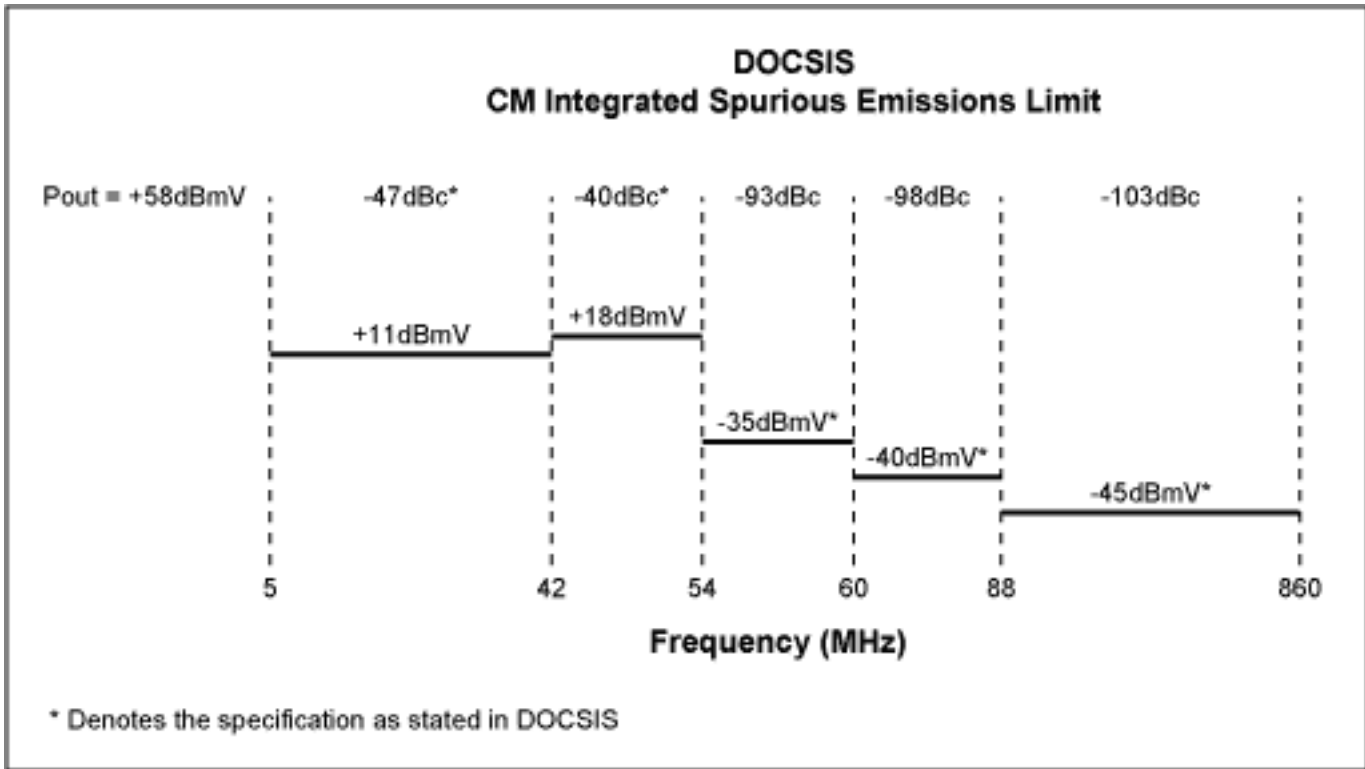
DOCSIS
CM Integrated Spurious Emissions Limit

Pout = +58dBmV

-47dBc*

-40dBc*

-93dBc

-98dBc

-103dBc

+11dBmV

+18dBmV

-35dBmV*

-40dBmV*

-45dBmV*

5

42

54

60

88

860

Frequency (MHz)

* Denotes the specification as stated in DOCSIS